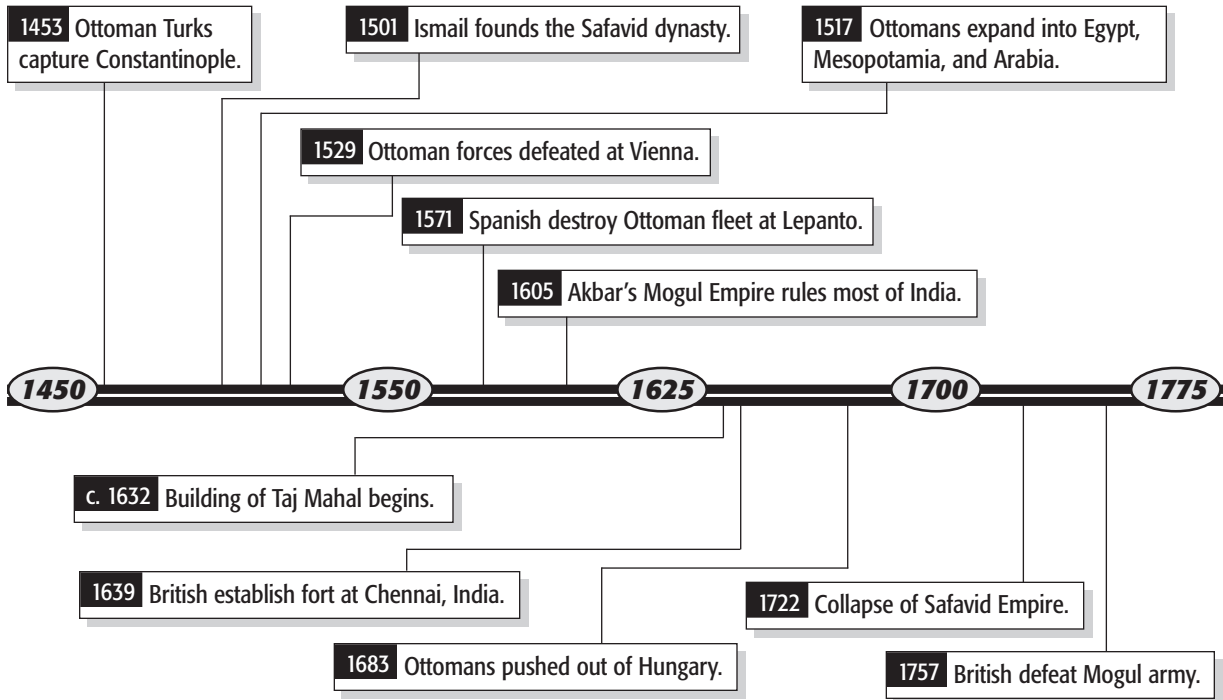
1453 Ottoman Turks capture Constantinople.

1501 Ismail founds the Safavid dynasty.

1517 Ottomans expand into Egypt, Mesopotamia, and Arabia.

1529 Ottoman forces defeated at Vienna.

1571 Spanish destroy Ottoman fleet at Lepanto.

1605 Akbar's Mogul Empire rules most of India.

1450

1550

1625

1700

1775

c. 1632 Building of Taj Mahal begins.

1639 British establish fort at Chennai, India.

1722 Collapse of Safavid Empire.

1683 Ottomans pushed out of Hungary.

1757 British defeat Mogul army.